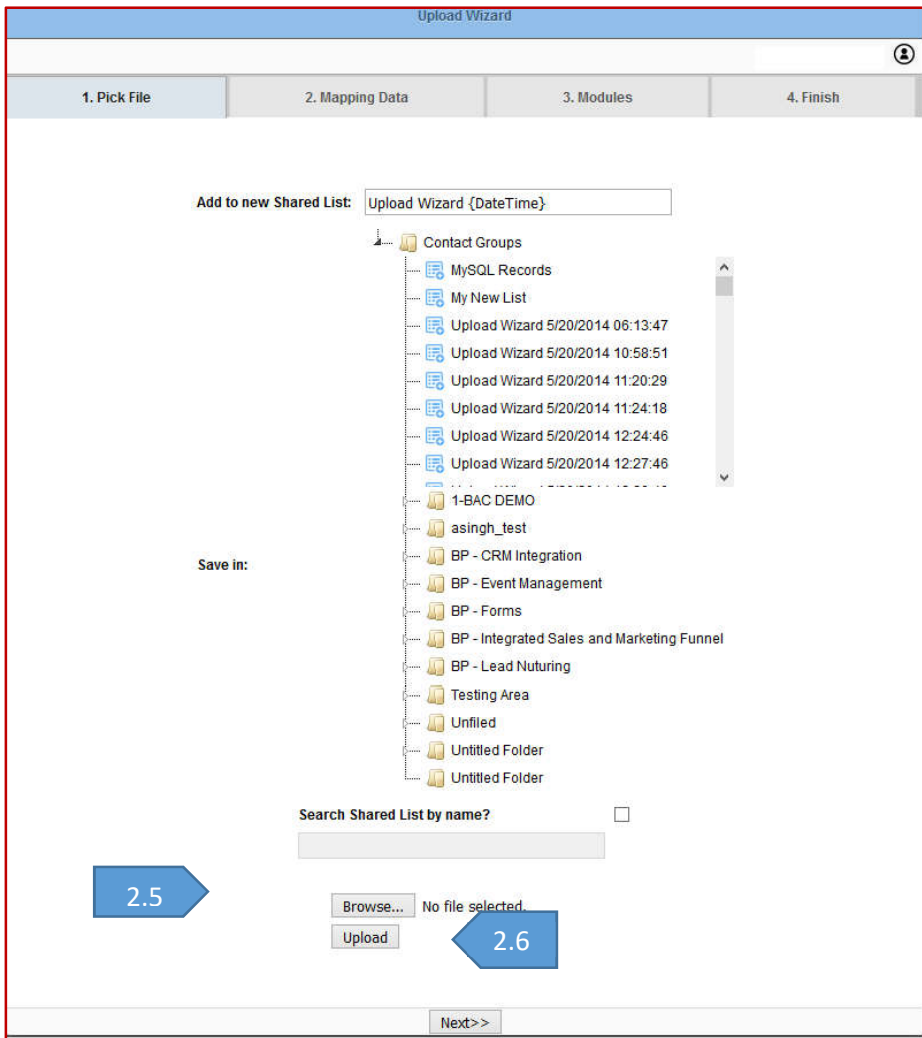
Upload Wizard

1. Pick File
2. Mapping Data
3. Modules
4. Finish

Add to new Shared List: Upload Wizard {DateTime}

Contact Groups
MySQL Records
My New List
Upload Wizard 5/20/2014 06:13:47
Upload Wizard 5/20/2014 10:58:51
Upload Wizard 5/20/2014 11:20:29
Upload Wizard 5/20/2014 11:24:18
Upload Wizard 5/20/2014 12:24:46
Upload Wizard 5/20/2014 12:27:46
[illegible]
1-BAC DEMO
asingh_test
BP - CRM Integration
BP - Event Management
BP - Forms
BP - Integrated Sales and Marketing Funnel
BP - Lead Nuturing
Testing Area
Unfiled
Untitled Folder
Untitled Folder

Save in:

Search Shared List by name?

2.5

Browse... No file selected.
Upload

2.6

Next>>